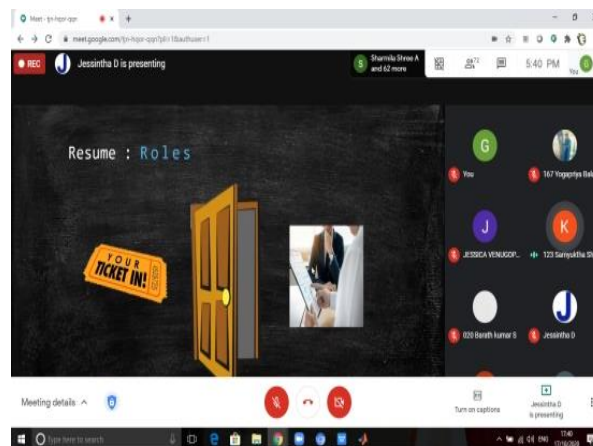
Meet - fjn-hqor-qqn
meet.google.com/fjn-hqor-qqn?pli=1&authuser=1
REC
J Jessintha D is presenting
S Sharmila Shree A and 62 more
72
5:40 PM
You
Resume : Roles
YOUR TICKET IN!
G You
167 Yogapriya Bal
J JESSICA VENUGOP...
K 123 Saniyuktha S
020 Barath kumar S
J Jessintha D
Meeting details
Turn on captions
Jessintha D is presenting
Type here to search
17:40